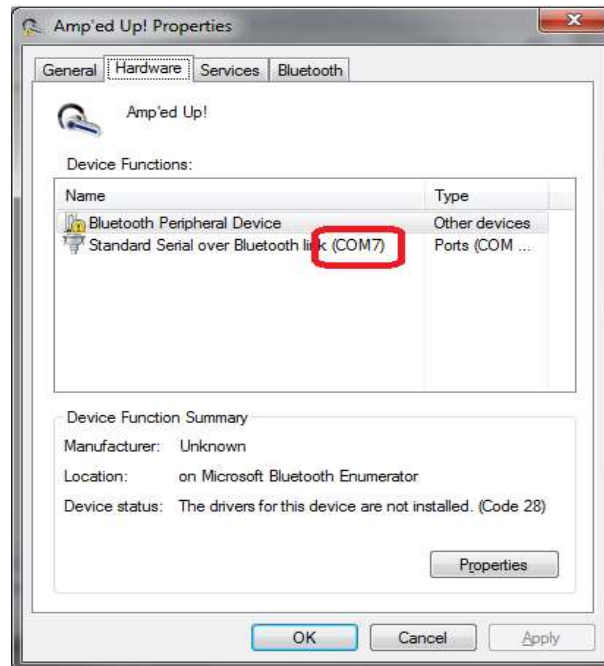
Amp'ed Up! Properties

General | Hardware | Services | Bluetooth

Amp'ed Up!

Device Functions:

| Name | Type |
|---|---|
| Bluetooth Peripheral Device | Other devices |
| Standard Serial over Bluetooth link (COM7) | Ports (COM ... |

Device Function Summary

Manufacturer: Unknown

Location: on Microsoft Bluetooth Enumerator

Device status: The drivers for this device are not installed. (Code 28)

Properties

OK Cancel Apply